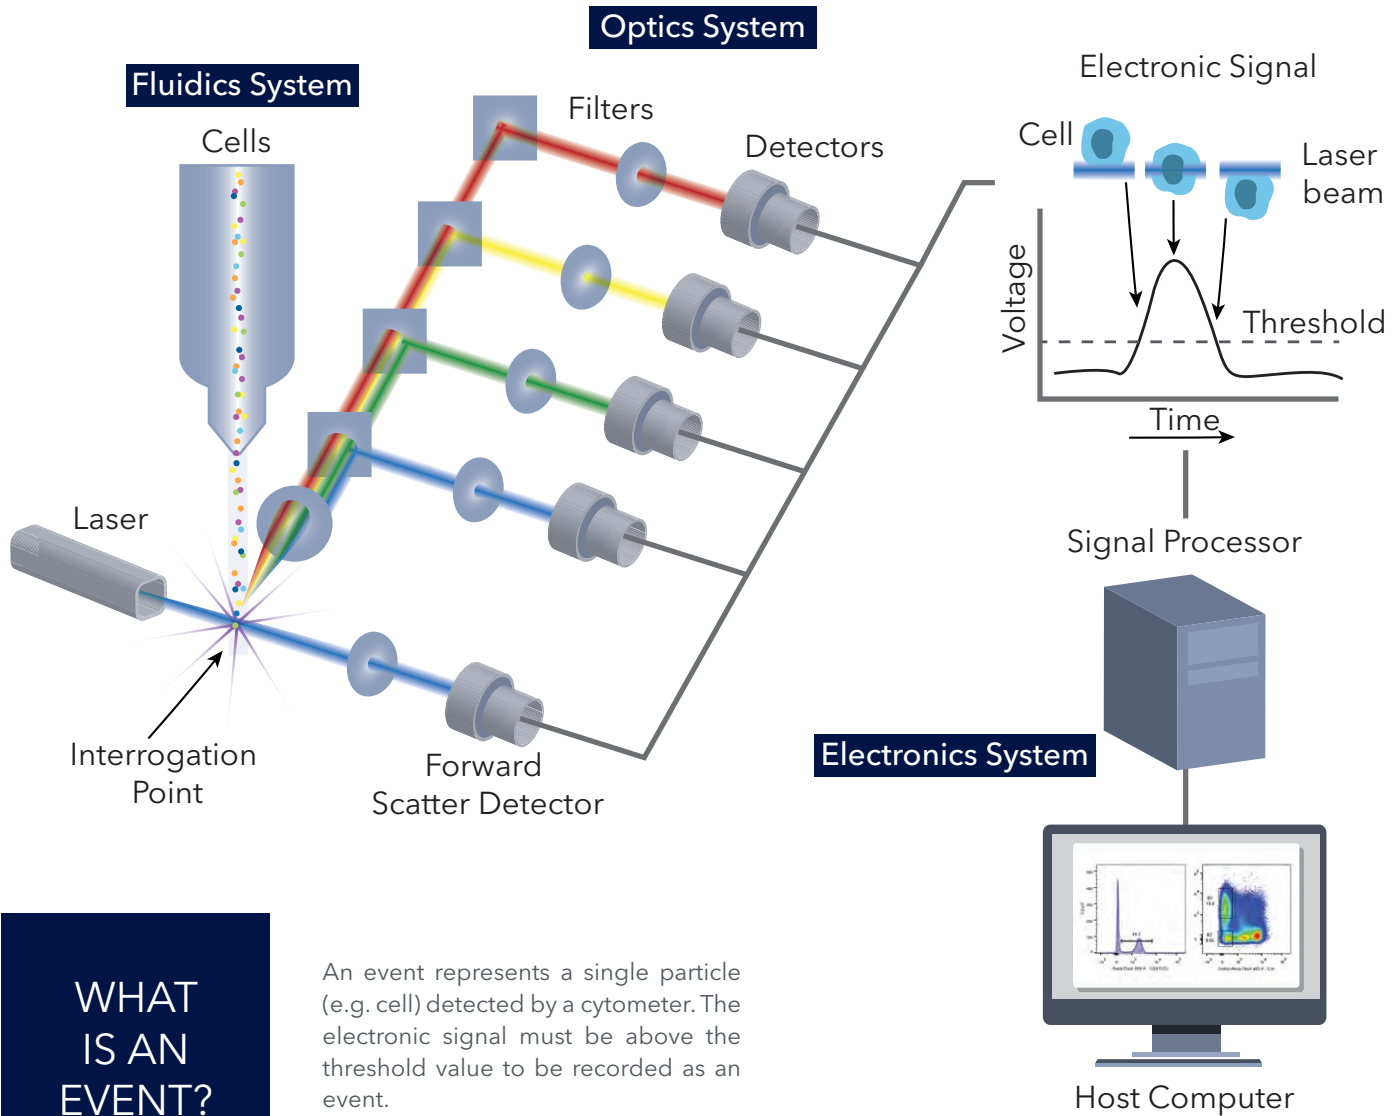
Optics System

Fluidics System

Cells

Filters

Detectors

Electronic Signal

Cell

Laser beam

Voltage

Threshold

Time

Signal Processor

Laser

Interrogation Point

Forward Scatter Detector

Electronics System

Host Computer

WHAT IS AN EVENT?

An event represents a single particle (e.g. cell) detected by a cytometer. The electronic signal must be above the threshold value to be recorded as an event.